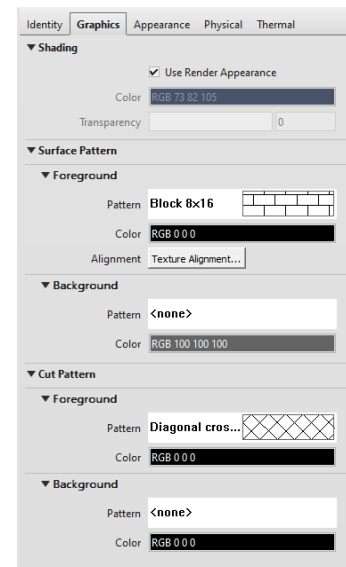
Identity Graphics Appearance Physical Thermal

▼ Shading

✔ Use Render Appearance

Color RGB 73 82 105

Transparency 0

▼ Surface Pattern

▼ Foreground

Pattern Block 8x16

Color RGB 0 0 0

Alignment Texture Alignment...

▼ Background

Pattern <none>

Color RGB 100 100 100

▼ Cut Pattern

▼ Foreground

Pattern Diagonal cros...

Color RGB 0 0 0

▼ Background

Pattern <none>

Color RGB 0 0 0